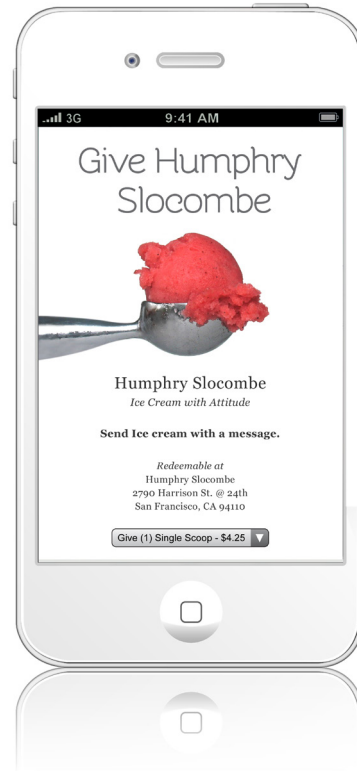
3G 9:41 AM

Give Humphry Slocombe

Humphry Slocombe
Ice Cream with Attitude

Send Ice cream with a message.

Redeemable at
Humphry Slocombe
2790 Harrison St. @ 24th
San Francisco, CA 94110

Give (1) Single Scoop - $4.25